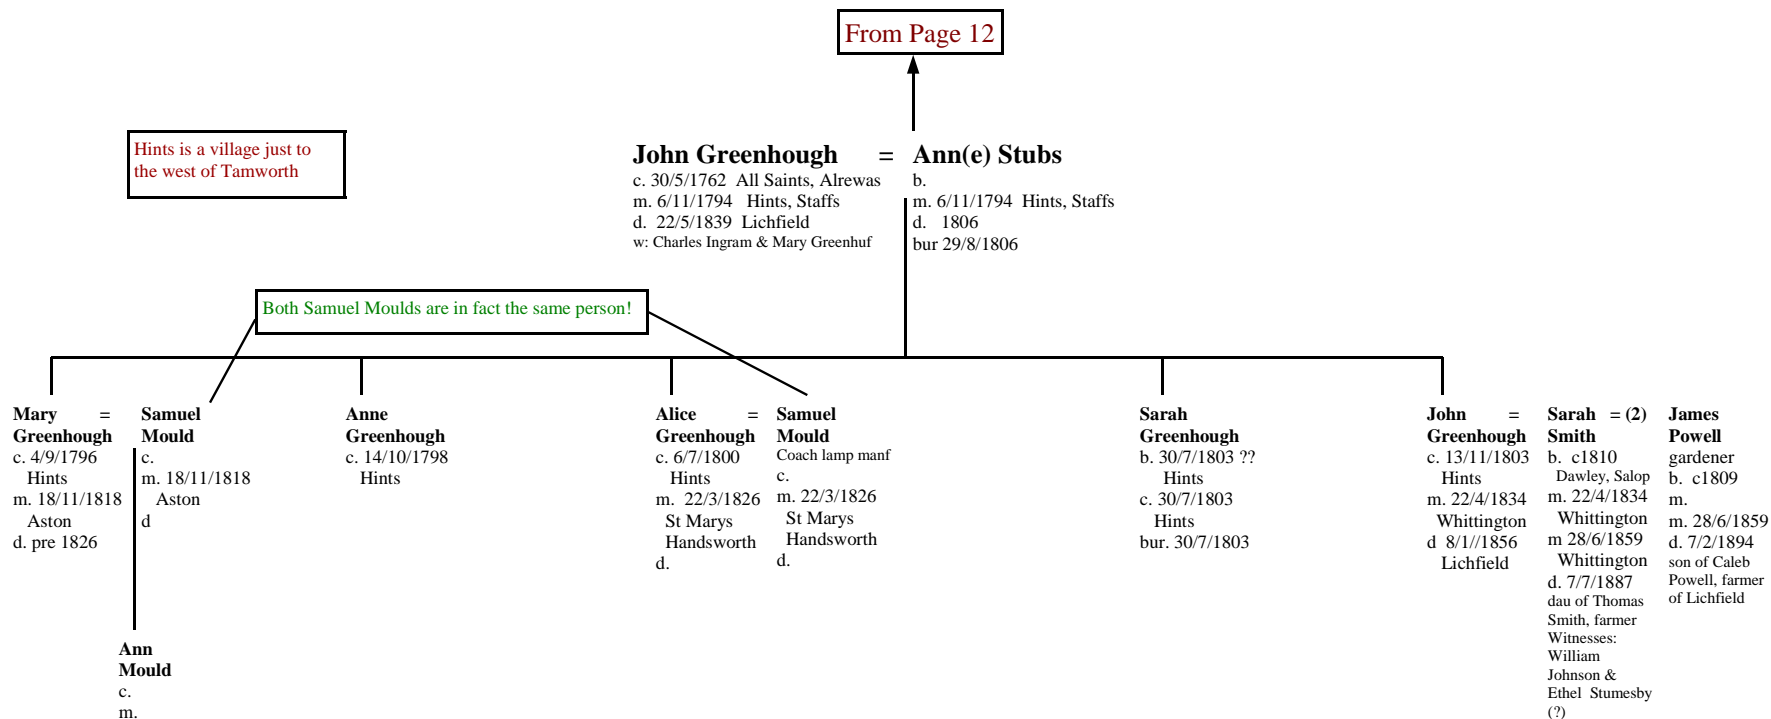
From Page 12

Hints is a village just to the west of Tamworth

John Greenhough = Ann(e) Stubs
c. 30/5/1762 All Saints, Alrewas
m. 6/11/1794 Hints, Staffs
d. 22/5/1839 Lichfield
w: Charles Ingram & Mary Greenhuf

b.
m. 6/11/1794 Hints, Staffs
d. 1806
bur 29/8/1806

Both Samuel Moulds are in fact the same person!

Mary = Greenhough
c. 4/9/1796 Hints
m. 18/11/1818 Aston
d. pre 1826

Samuel Mould
c.
m. 18/11/1818 Aston
d

Ann Mould
c.
m.

Anne Greenhough
c. 14/10/1798 Hints

Alice = Greenhough
c. 6/7/1800 Hints
m. 22/3/1826 St Marys Handsworth
d.

Samuel Mould
Coach lamp manf
c.
m. 22/3/1826 St Marys Handsworth
d.

Sarah Greenhough
b. 30/7/1803 ??
Hints
c. 30/7/1803
Hints
bur. 30/7/1803

John = Greenhough
c. 13/11/1803 Hints
m. 22/4/1834 Whittington
d 8/1//1856 Lichfield

Sarah = (2) Smith
b. c1810 Dawley, Salop
m. 22/4/1834 Whittington
m 28/6/1859 Whittington
d. 7/7/1887
dau of Thomas Smith, farmer
Witnesses: William Johnson & Ethel Stumesby (?)

James Powell
gardener
b. c1809
m.
m. 28/6/1859
d. 7/2/1894
son of Caleb Powell, farmer of Lichfield